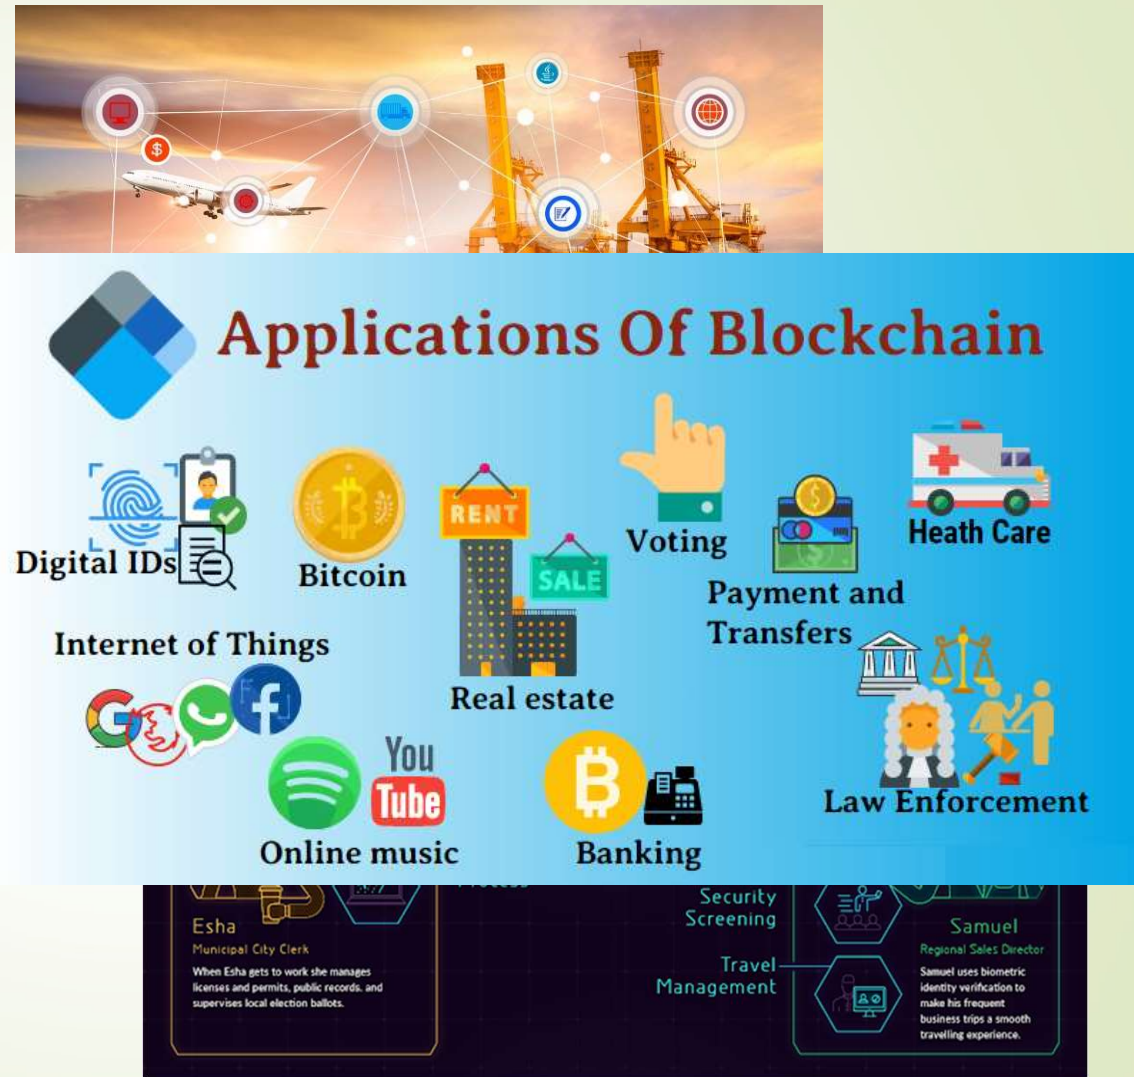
Applications Of Blockchain

Digital IDs

Bitcoin

RENT

SALE

Real estate

Voting

Payment and Transfers

Heath Care

Internet of Things

You Tube

Online music

Banking

Law Enforcement

Esha

Municipal City Clerk

When Esha gets to work she manages licenses and permits, public records, and supervises local election ballots.

Security Screening

Travel Management

Samuel

Regional Sales Director

Samuel uses biometric identity verification to make his frequent business trips a smooth travelling experience.